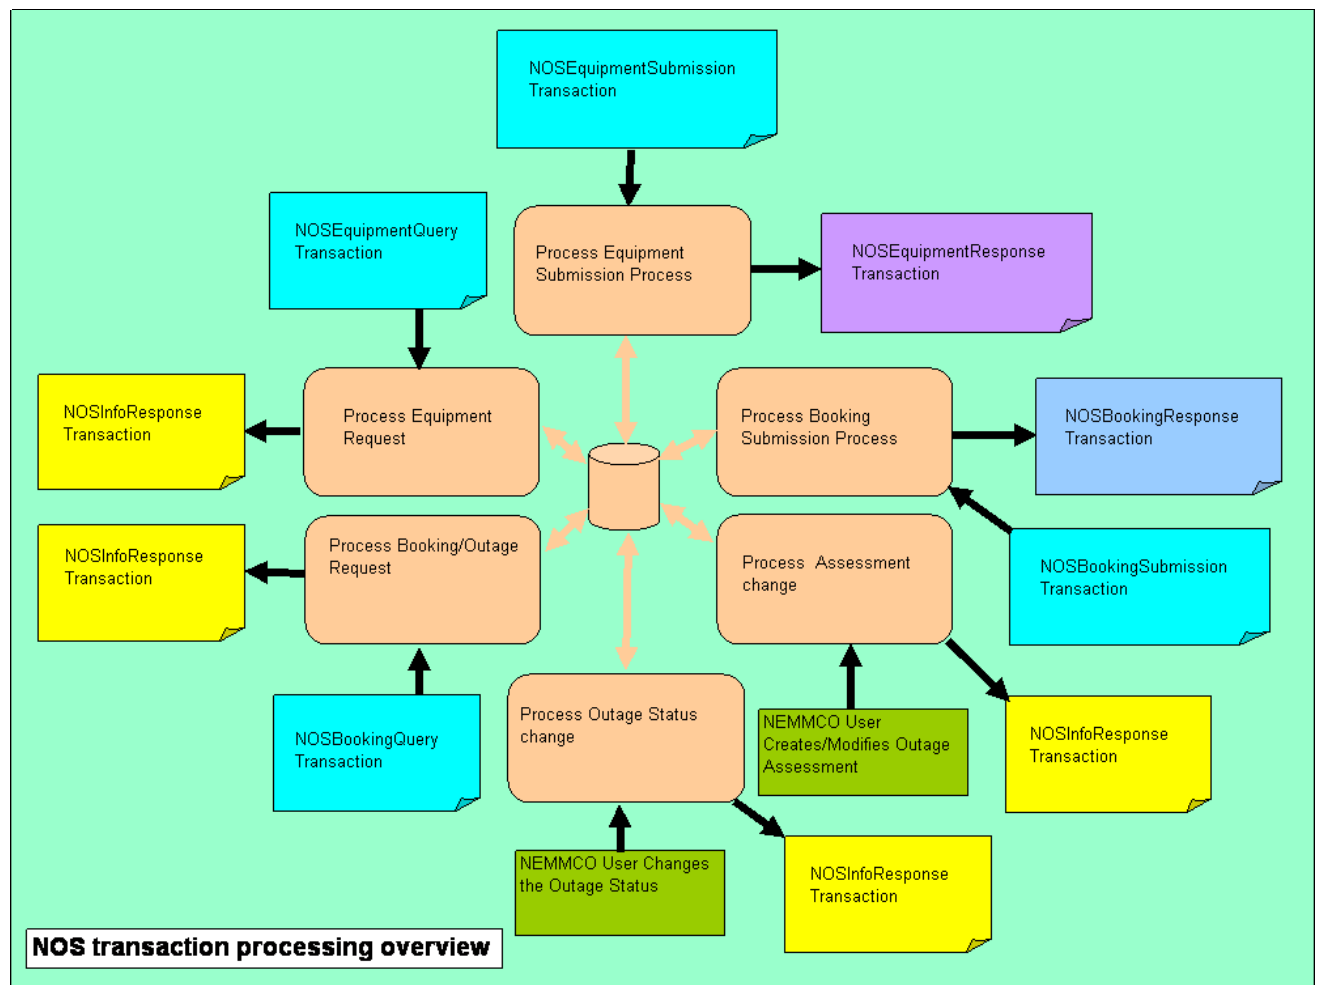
NOSEquipmentSubmission Transaction

NOSEquipmentQuery Transaction

Process Equipment Submission Process

NOSEquipmentResponse Transaction

NOSInfoResponse Transaction

Process Equipment Request

Process Booking Submission Process

NOSBookingResponse Transaction

NOSInfoResponse Transaction

Process Booking/Outage Request

Process Assessment change

NOSBookingSubmission Transaction

NOSBookingQuery Transaction

Process Outage Status change

NEMMCO User Creates/Modifies Outage Assessment

NOSInfoResponse Transaction

NEMMCO User Changes the Outage Status

NOSInfoResponse Transaction

NOS transaction processing overview